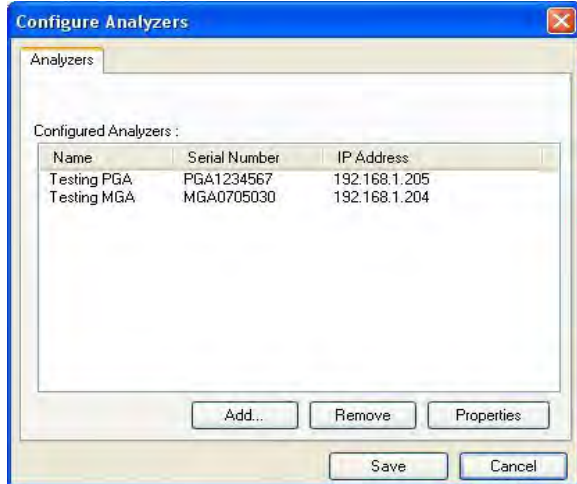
Configure Analyzers

Analyzers

Configured Analyzers :

| Name | Serial Number | IP Address |
|---|---|---|
| Testing PGA | PGA1234567 | 192.168.1.205 |
| Testing MGA | MGA0705030 | 192.168.1.204 |

Add...
Remove
Properties

Save
Cancel